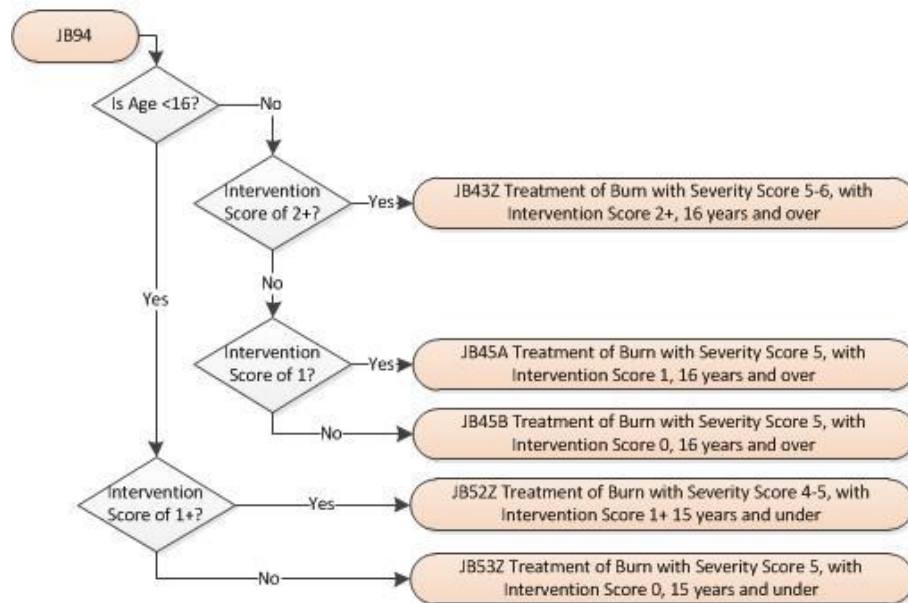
JB94

Is Age <16?

No

Intervention Score of 2+?

Yes

JB43Z Treatment of Burn with Severity Score 5-6, with Intervention Score 2+, 16 years and over

No

Yes

Intervention Score of 1?

Yes

JB45A Treatment of Burn with Severity Score 5, with Intervention Score 1, 16 years and over

No

JB45B Treatment of Burn with Severity Score 5, with Intervention Score 0, 16 years and over

Intervention Score of 1+?

Yes

JB52Z Treatment of Burn with Severity Score 4-5, with Intervention Score 1+ 15 years and under

No

JB53Z Treatment of Burn with Severity Score 5, with Intervention Score 0, 15 years and under